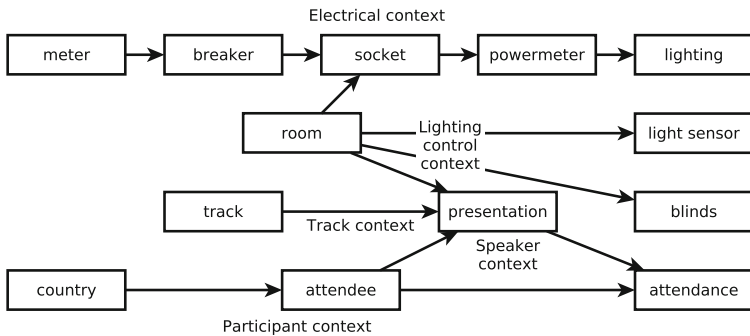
Electrical context

meter

breaker

socket

powermeter

lighting

room

Lighting control context

light sensor

track

Track context

presentation

blinds

Speaker context

country

attendee

attendance

Participant context